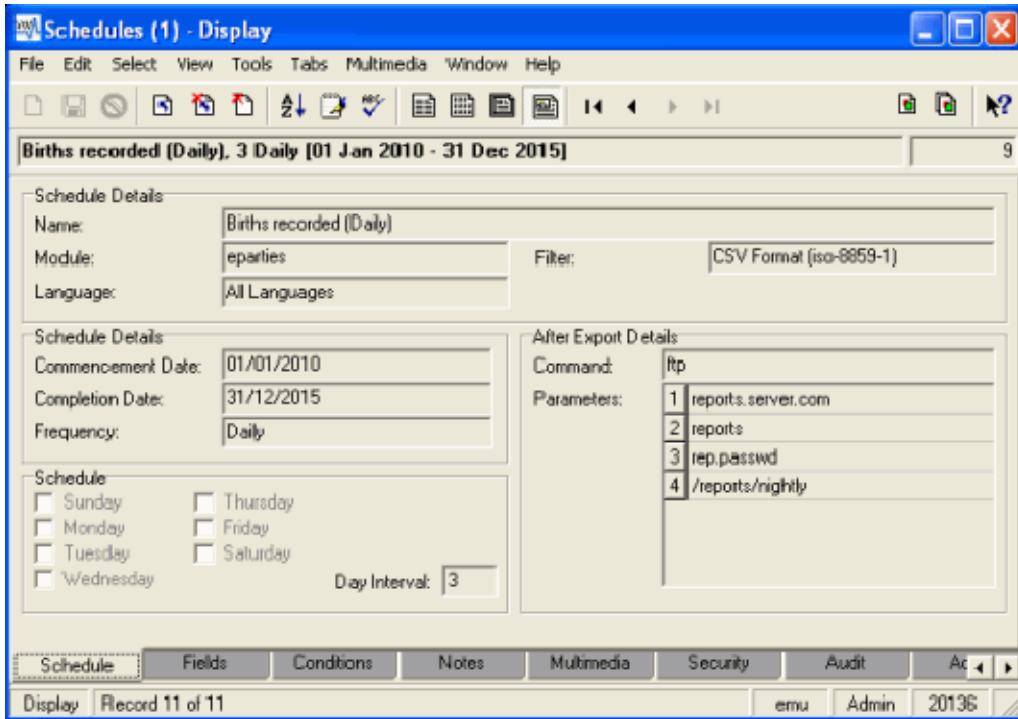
Schedules (1) - Display

File Edit Select View Tools Tabs Multimedia Window Help

Births recorded (Daily), 3 Daily [01 Jan 2010 - 31 Dec 2015]

9

Schedule Details
Name: Births recorded (Daily)
Module: eparties
Filter: CSV Format (iso-8859-1)
Language: All Languages

Schedule Details
Commencement Date: 01/01/2010
Completion Date: 31/12/2015
Frequency: Daily

After Export Details
Command: ftp
Parameters:
1 reports.server.com
2 reports
3 rep.passwd
4 /reports/nightly

Schedule
Sunday
Monday
Tuesday
Wednesday
Thursday
Friday
Saturday
Day Interval: 3

Schedule | Fields | Conditions | Notes | Multimedia | Security | Audit | Ac

Display | Record 11 of 11 | emu | Admin | 20136